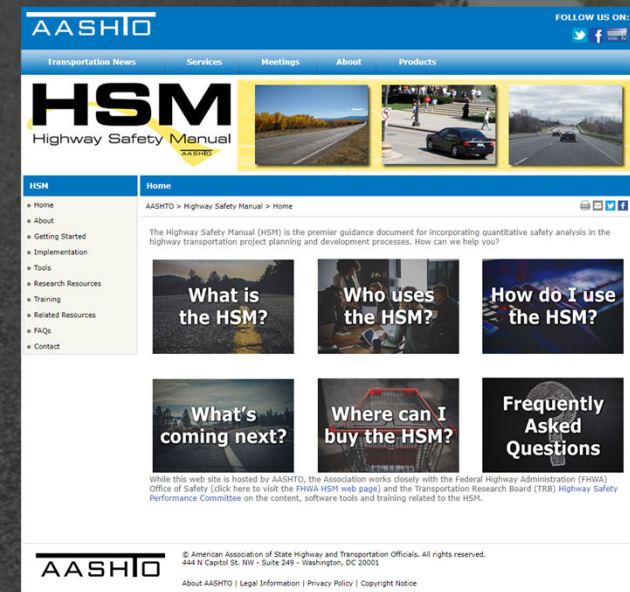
AASHTO

FOLLOW US ON:

Transportation News | Services | Meetings | About | Products

HSM
Highway Safety Manual
AASHTO

HSM
• Home
• About
• Getting Started
• Implementation
• Tools
• Research Resources
• Training
• Related Resources
• FAQs
• Contact

Home

AASHTO > Highway Safety Manual > Home

The Highway Safety Manual (HSM) is the premier guidance document for incorporating quantitative safety analysis in the highway transportation project planning and development processes. How can we help you?

What is the HSM?

Who uses the HSM?

How do I use the HSM?

What's coming next?

Where can I buy the HSM?

Frequently Asked Questions

While this web site is hosted by AASHTO, the Association works closely with the Federal Highway Administration (FHWA) Office of Safety (click here to visit the FHWA HSM web page) and the Transportation Research Board (TRB) Highway Safety Performance Committee on the content, software tools and training related to the HSM.

AASHTO

© American Association of State Highway and Transportation Officials. All rights reserved.
444 N Capitol St. NW - Suite 249 - Washington, DC 20001

About AASHTO | Legal Information | Privacy Policy | Copyright Notice